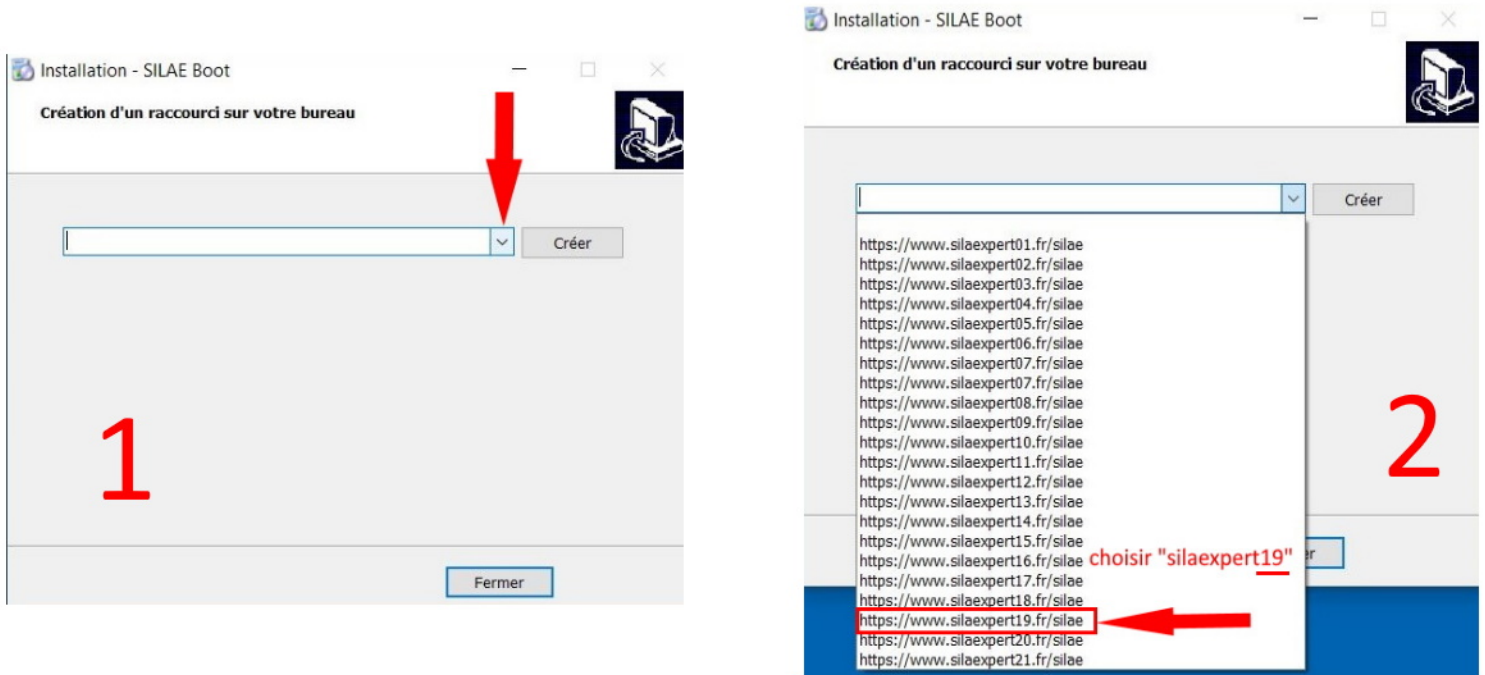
Installation - SILAE Boot

Création d'un raccourci sur votre bureau

Créer

1

Fermer

Installation - SILAE Boot

Création d'un raccourci sur votre bureau

Créer

https://www.silaexpert01.fr/silae
https://www.silaexpert02.fr/silae
https://www.silaexpert03.fr/silae
https://www.silaexpert04.fr/silae
https://www.silaexpert05.fr/silae
https://www.silaexpert06.fr/silae
https://www.silaexpert07.fr/silae
https://www.silaexpert07.fr/silae
https://www.silaexpert08.fr/silae
https://www.silaexpert09.fr/silae
https://www.silaexpert10.fr/silae
https://www.silaexpert11.fr/silae
https://www.silaexpert12.fr/silae
https://www.silaexpert13.fr/silae
https://www.silaexpert14.fr/silae
https://www.silaexpert15.fr/silae
https://www.silaexpert16.fr/silae
https://www.silaexpert17.fr/silae
https://www.silaexpert18.fr/silae
https://www.silaexpert19.fr/silae
https://www.silaexpert20.fr/silae
https://www.silaexpert21.fr/silae

choisir "silaexpert19"

2